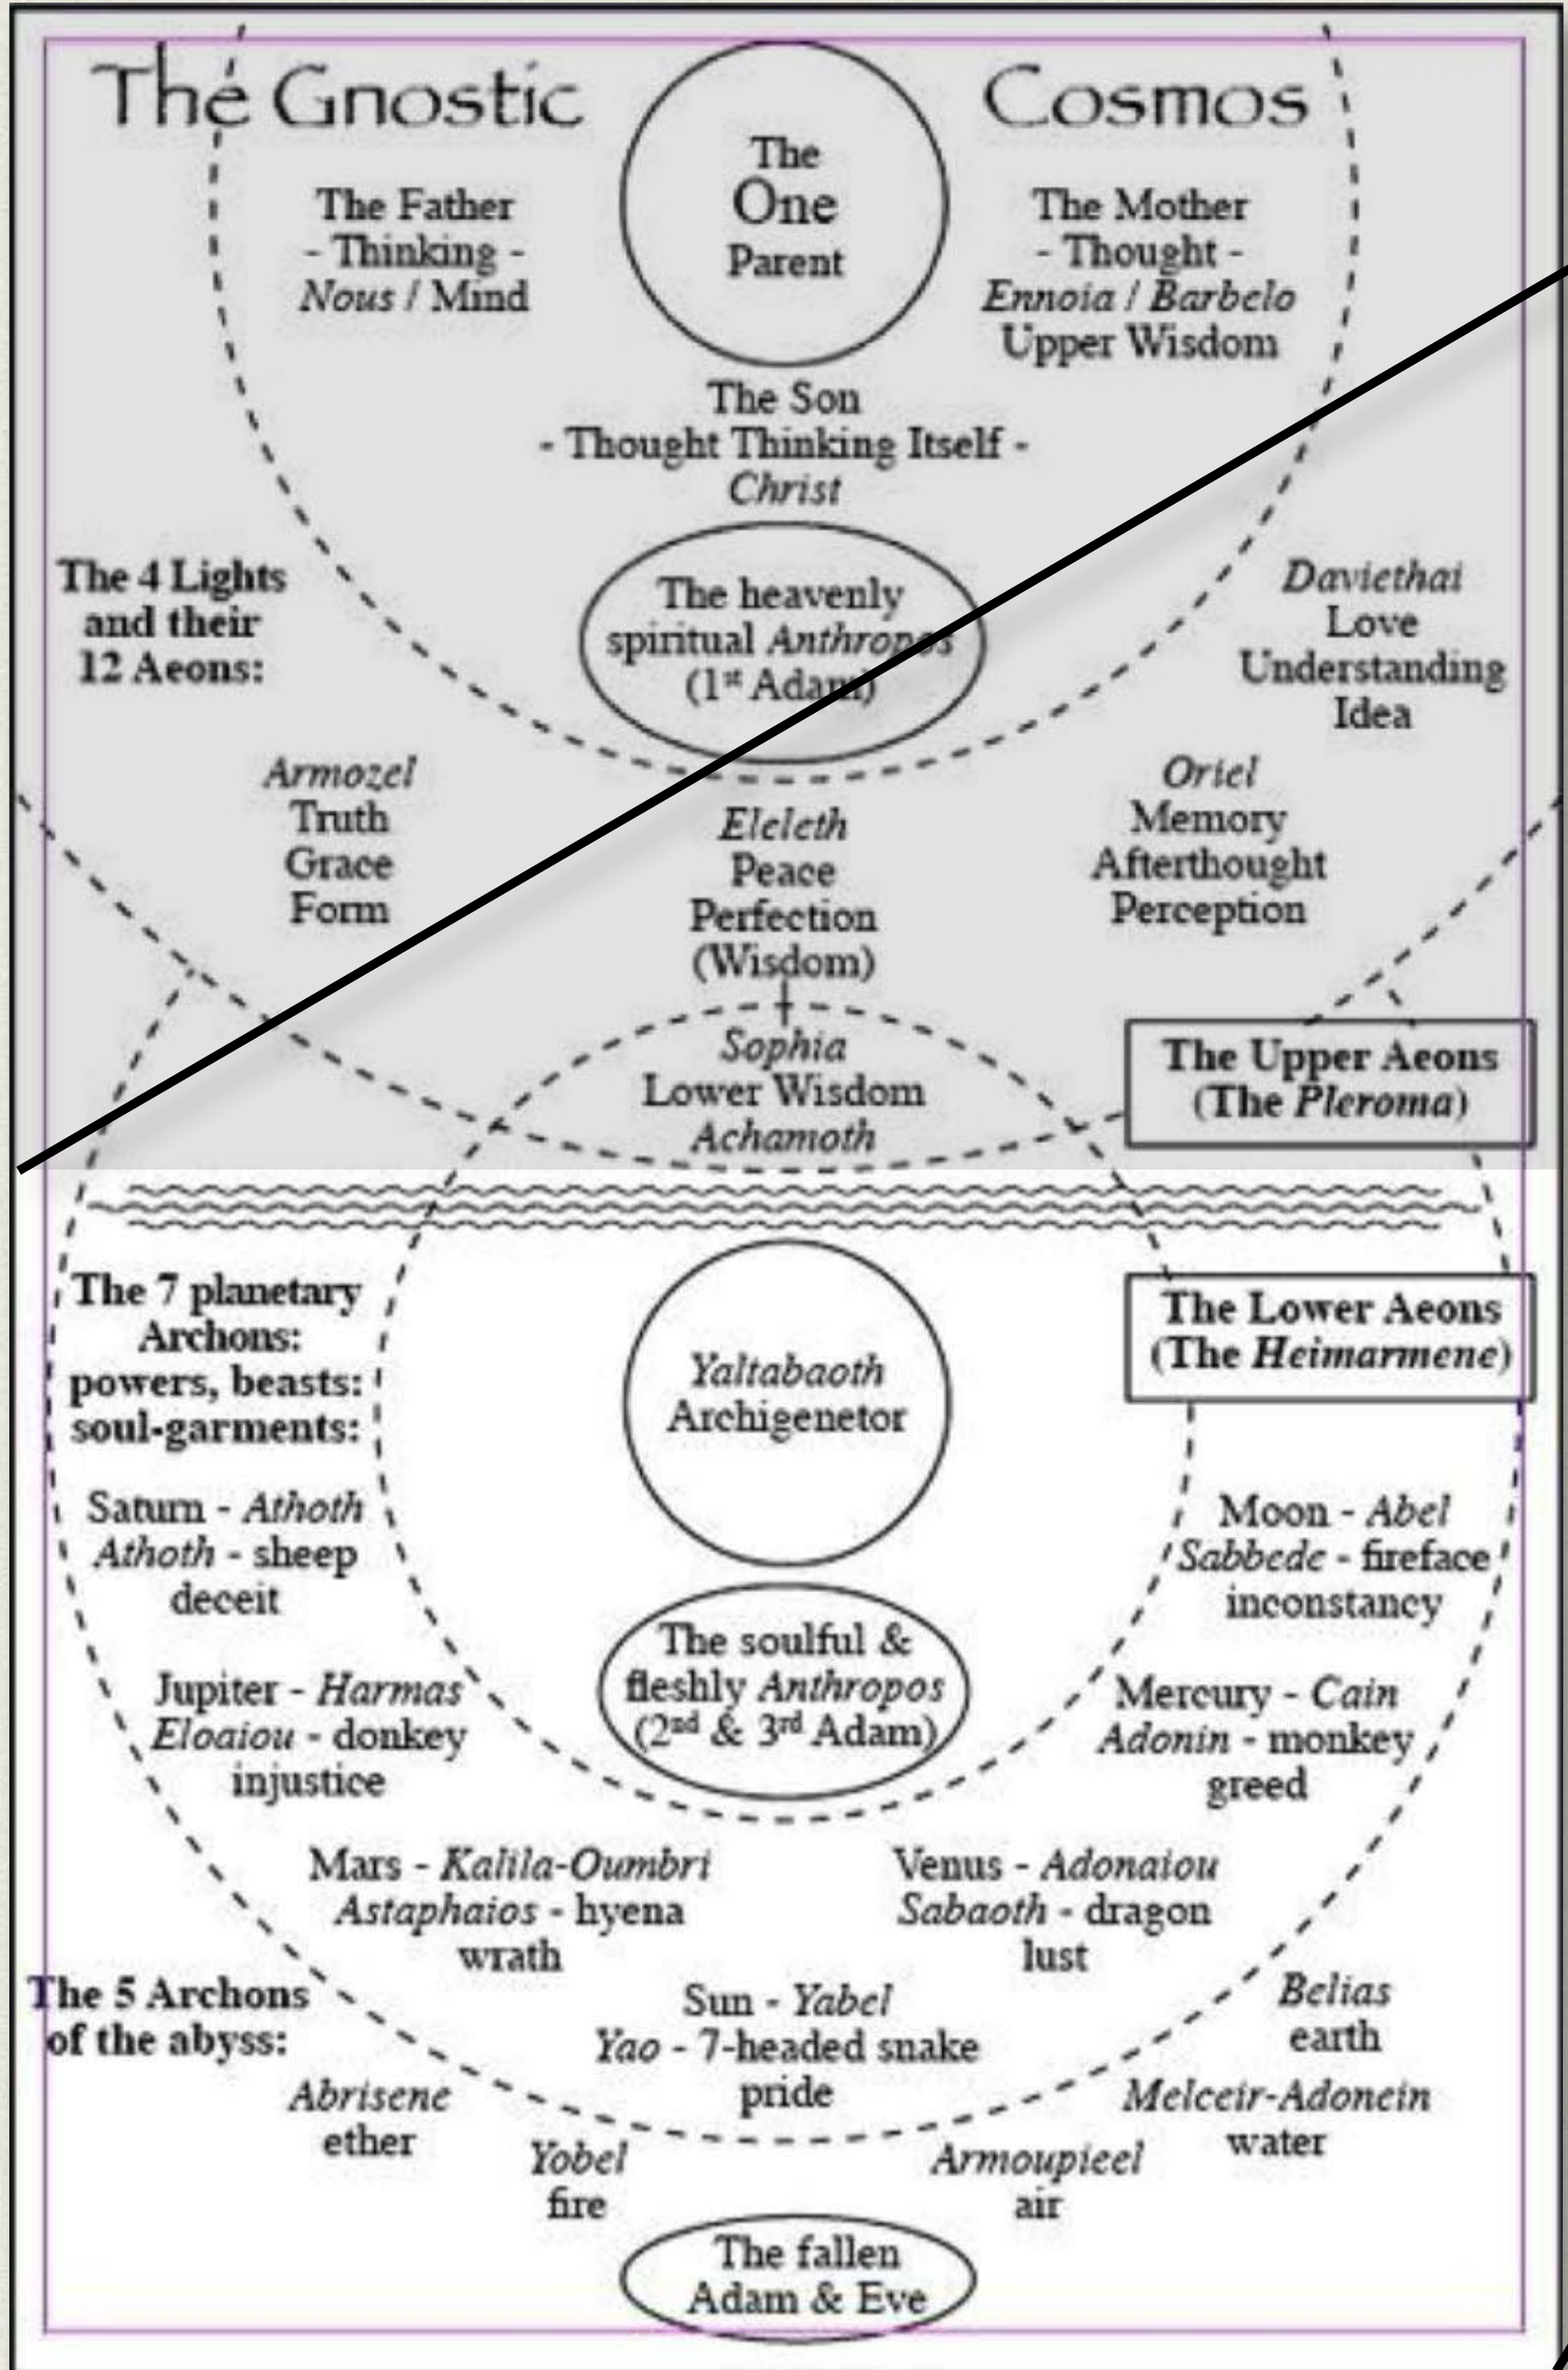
The Gnostic Cosmos

The One Parent

The Father
- Thinking -
Nous / Mind

The Mother
- Thought -
Ennoia / Barbelo
Upper Wisdom

The Son
- Thought Thinking Itself -
Christ

The 4 Lights and their 12 Aeons:

The heavenly spiritual Anthropos ($1^{st}$ Adam)

Daviethai
Love
Understanding
Idea

Armozel
Truth
Grace
Form

Eleleth
Peace
Perfection
(Wisdom)

Oriel
Memory
Afterthought
Perception

Sophia
Lower Wisdom
Achamoth

The Upper Aeons (The Pleroma)

The 7 planetary Archons: powers, beasts: soul-garments:

Yaltabaoth
Archigenetor

The Lower Aeons (The Heimarmene)

Saturn - Athoth
Athoth - sheep
deceit

Moon - Abel
Sabbede - fireface
inconstancy

The soulful & fleshly Anthropos ($2^{nd}$ & $3^{rd}$ Adam)

Jupiter - Harmas
Eloaiou - donkey
injustice

Mercury - Cain
Adonin - monkey
greed

Mars - Kalila-Oumbri
Astaphaios - hyena
wrath

Venus - Adonaiou
Sabaoth - dragon
lust

The 5 Archons of the abyss:

Sun - Yabel
Yao - 7-headed snake
pride

Belias
earth

Abrisene
ether

Melceir-Adonein
water

Yobel
fire

Armoupieel
air

The fallen Adam & Eve